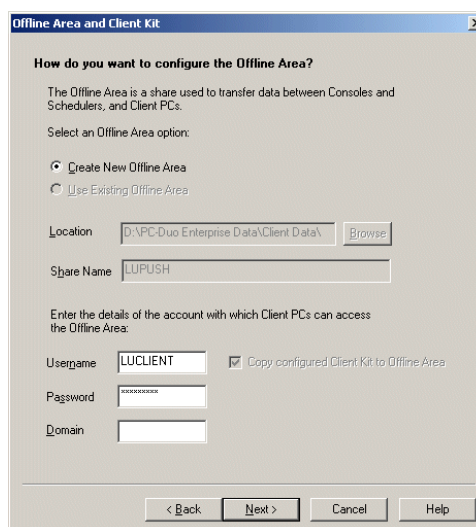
Offline Area and Client Kit

How do you want to configure the Offline Area?

The Offline Area is a share used to transfer data between Consoles and Schedulers, and Client PCs.

Select an Offline Area option:

Create New Offline Area

Use Existing Offline Area

Location D:\PC-Duo Enterprise Data\Client Data\ Browse

Share Name LUPUSH

Enter the details of the account with which Client PCs can access the Offline Area:

Username LUCLIENT

Copy configured Client Kit to Offline Area

Password ********

Domain

< Back Next > Cancel Help